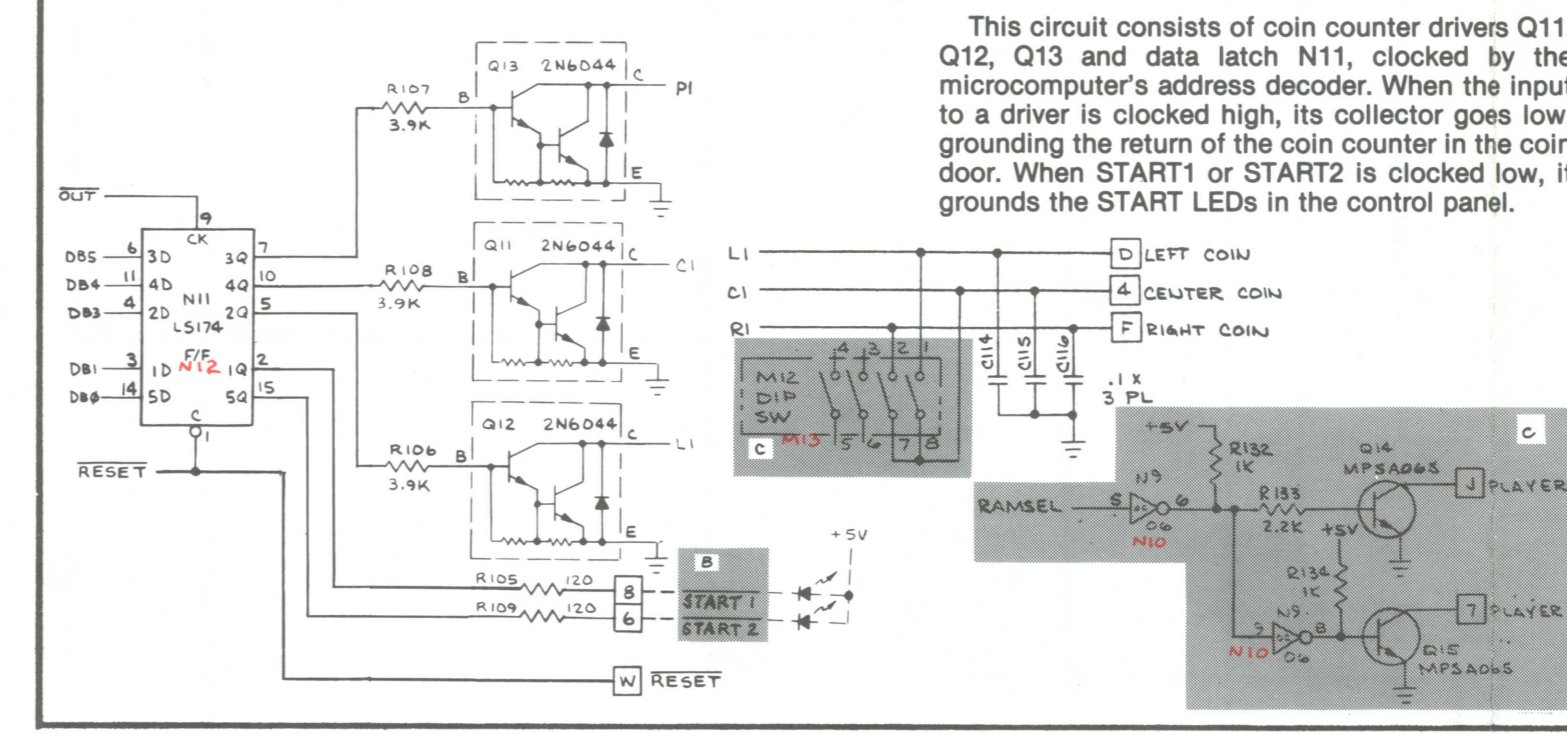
This circuit consists of coin counter drivers Q11 Q12, Q13 and data latch N11, clocked by the microcomputer's address decoder. When the input to a driver is clocked high, its collector goes low grounding the return of the coin counter in the coin door. When START1 or START2 is clocked low, it grounds the START LEDs in the control panel.

$\overline{OUT}$
9
CK
DB5 6 3D 3Q 7
DB4 11 4D 4Q 10
DB3 4 2D N11 2Q 5
LS174
F/F
DB1 3 1D N12 1Q 2
DBØ 14 5D 5Q 15
C
1
$\overline{RESET}$

R107 3.9K B
Q13 2N6044 C P1 E
R108 3.9K B
Q11 2N6044 C C1 E
R106 3.9K B
Q12 2N6044 C L1 E

R105 120 8 START 1
R109 120 6 START 2
B
+5V
W $\overline{RESET}$

L1 D LEFT COIN
C1 4 CENTER COIN
R1 F RIGHT COIN
4 3 2 1
M12 DIP SW
M13 5 6 7 8
C
C114 C115 C116
.1 X 3 PL

+5V R132 1K
Q14 MPSA06S
C
RAMSEL 5 N9 6 OC N10
R133 2.2K +5V
J PLAYER
R134 1K
N9 9 OC 8 N10
7 PLAYER
Q15 MPSA06S